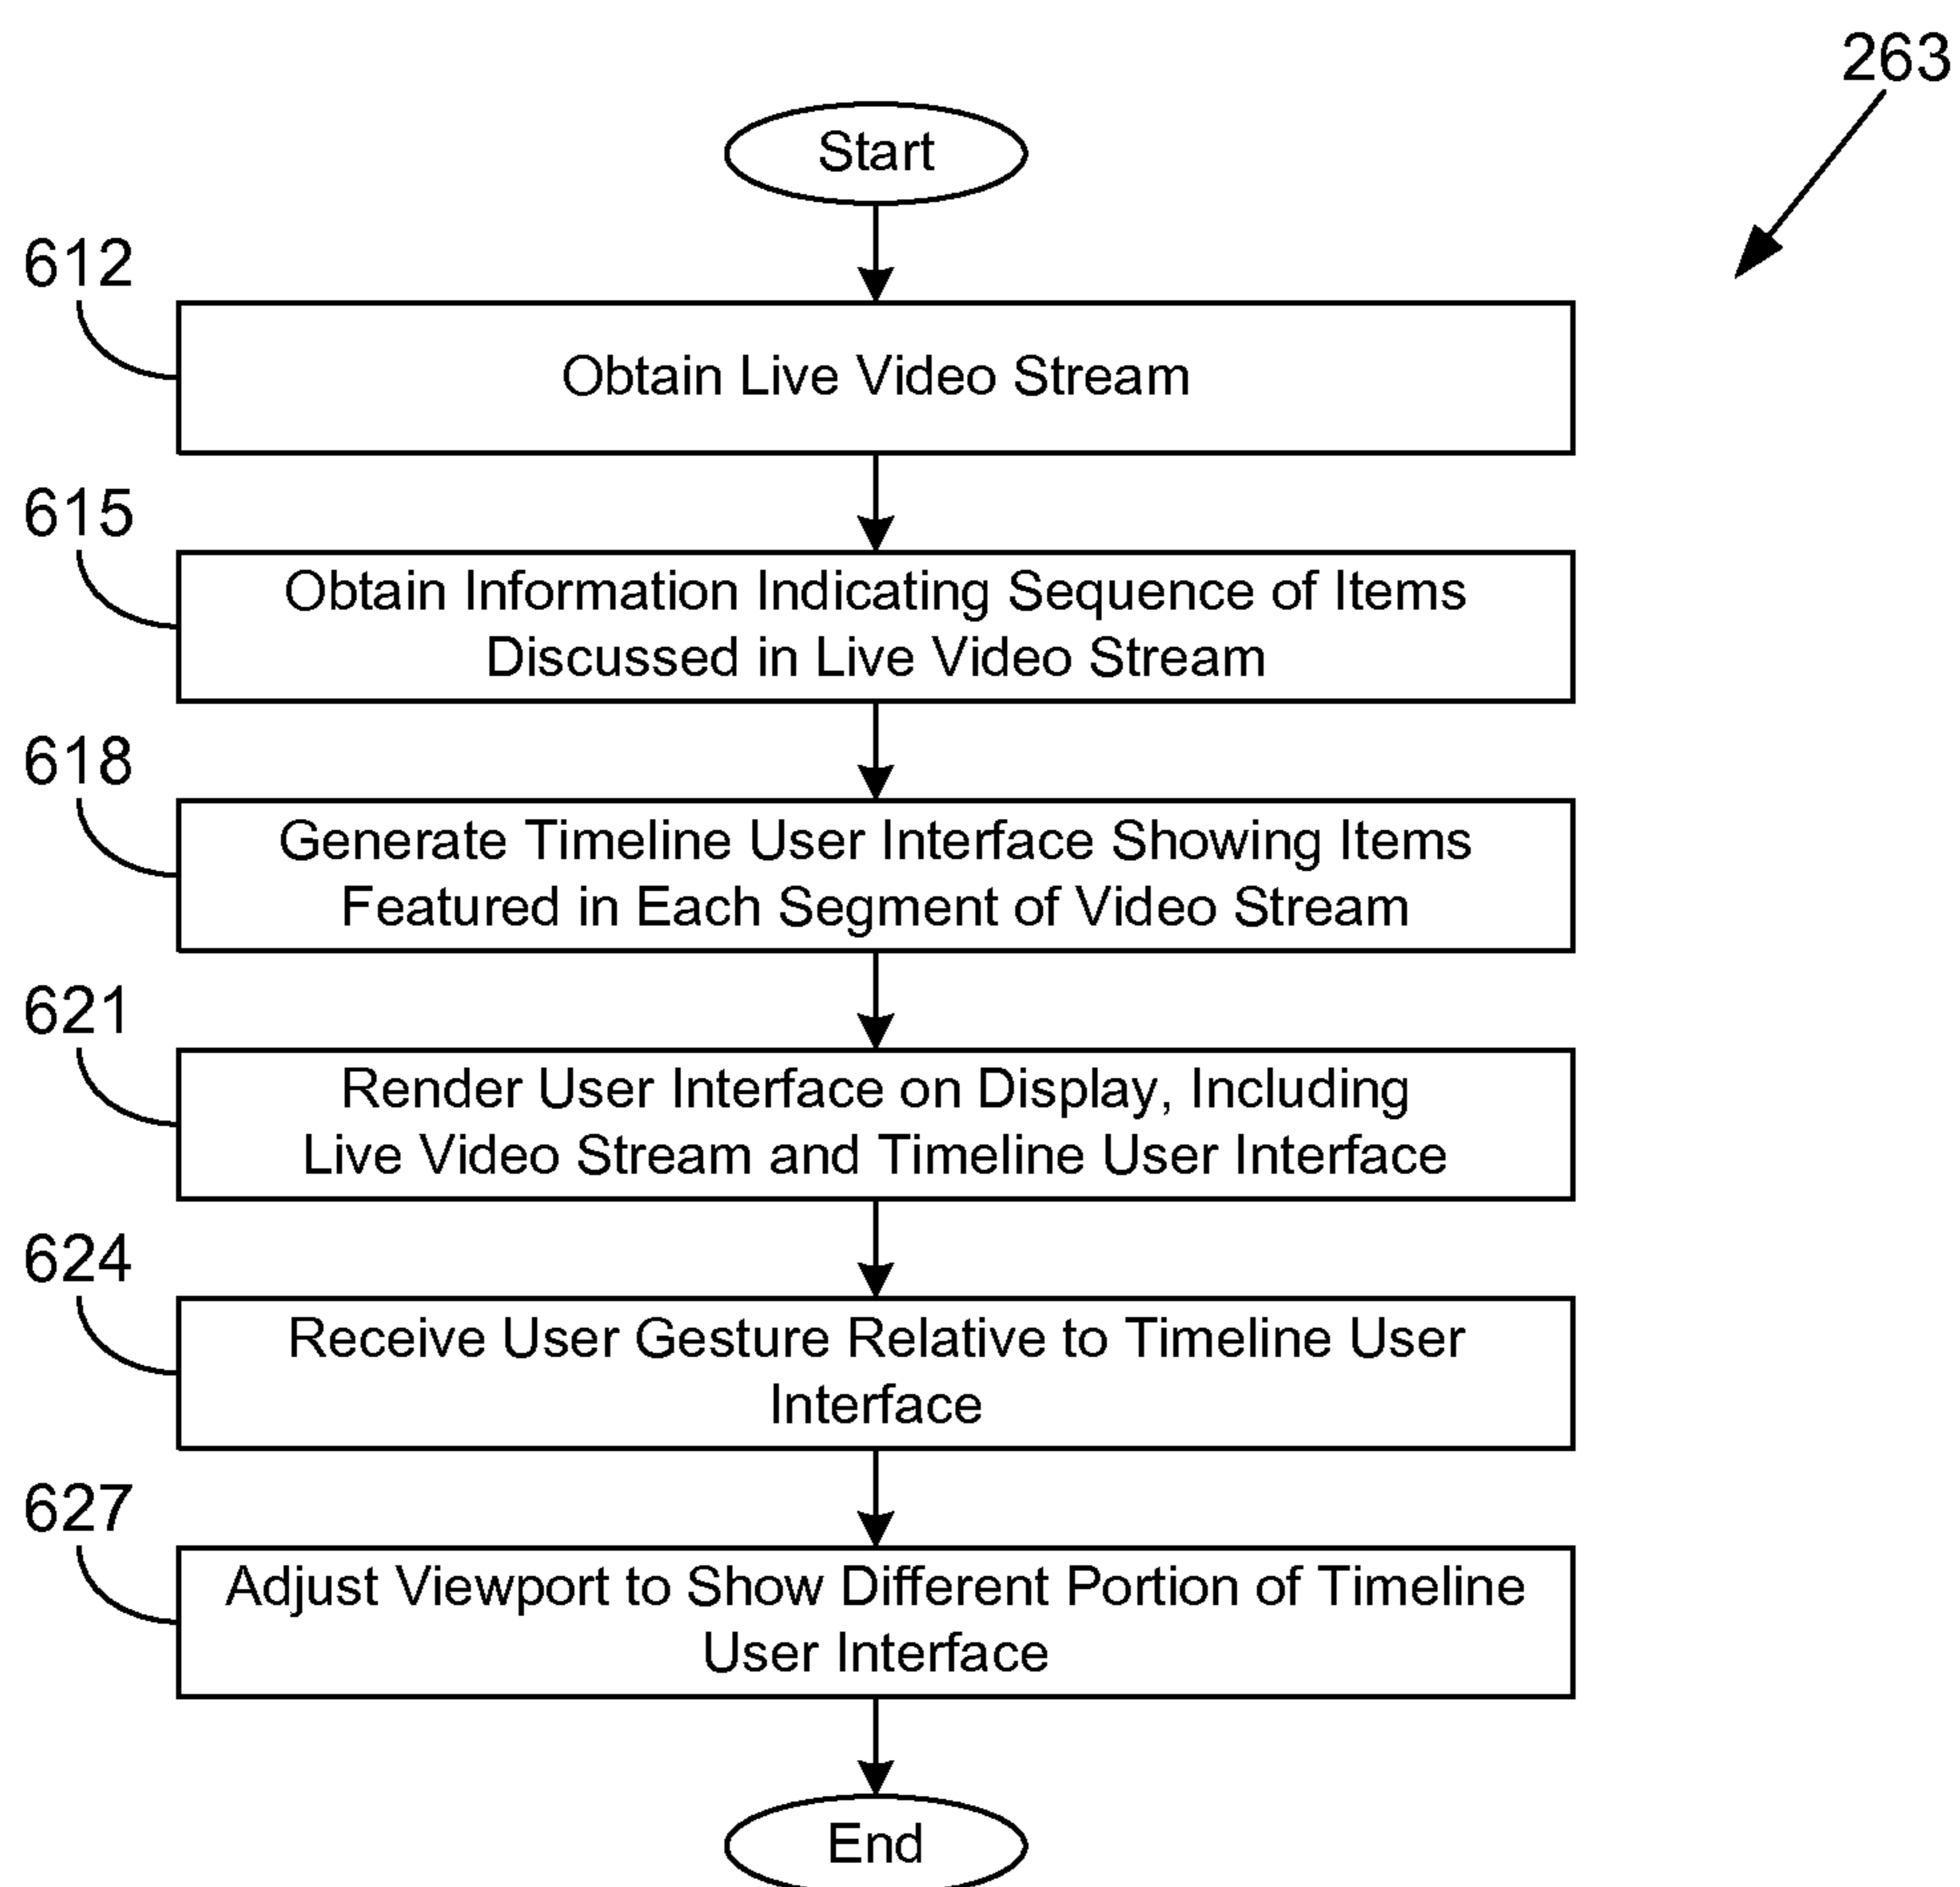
263

Start

612

Obtain Live Video Stream

615

Obtain Information Indicating Sequence of Items Discussed in Live Video Stream

618

Generate Timeline User Interface Showing Items Featured in Each Segment of Video Stream

621

Render User Interface on Display, Including Live Video Stream and Timeline User Interface

624

Receive User Gesture Relative to Timeline User Interface

627

Adjust Viewport to Show Different Portion of Timeline User Interface

End